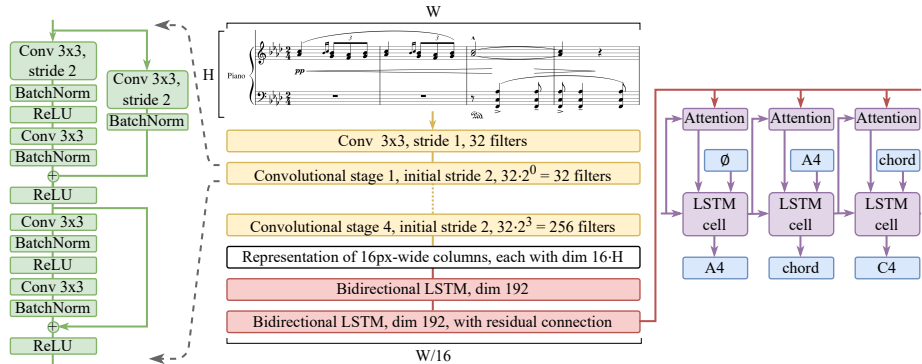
Conv 3x3, stride 2

BatchNorm

ReLU

Conv 3x3

BatchNorm

Conv 3x3, stride 2

BatchNorm

ReLU

Conv 3x3

BatchNorm

ReLU

Conv 3x3

BatchNorm

ReLU

W

H

Piano

*pp*

Conv 3x3, stride 1, 32 filters

Convolutional stage 1, initial stride 2, $32 \cdot 2^0 = 32$ filters

Convolutional stage 4, initial stride 2, $32 \cdot 2^3 = 256$ filters

Representation of 16px-wide columns, each with dim $16 \cdot H$

Bidirectional LSTM, dim 192

Bidirectional LSTM, dim 192, with residual connection

W/16

Attention

Attention

Attention

Ø

A4

chord

LSTM cell

LSTM cell

LSTM cell

A4

chord

C4